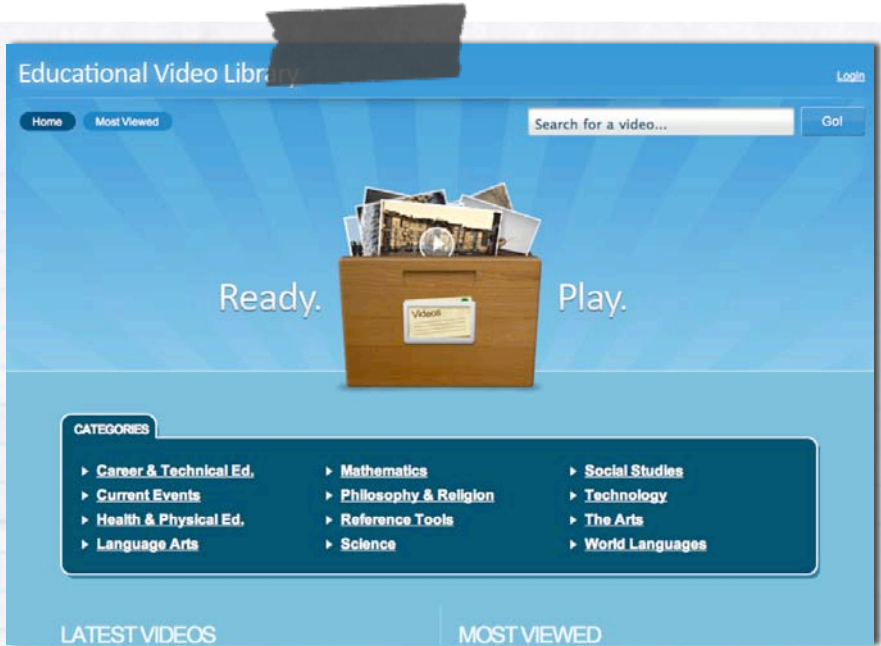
Educational Video Library

Login

Home

Most Viewed

Search for a video...

Go!

Ready.

Videos

Play.

CATEGORIES

Career & Technical Ed.
Current Events
Health & Physical Ed.
Language Arts

Mathematics
Philosophy & Religion
Reference Tools
Science

Social Studies
Technology
The Arts
World Languages

LATEST VIDEOS

MOST VIEWED